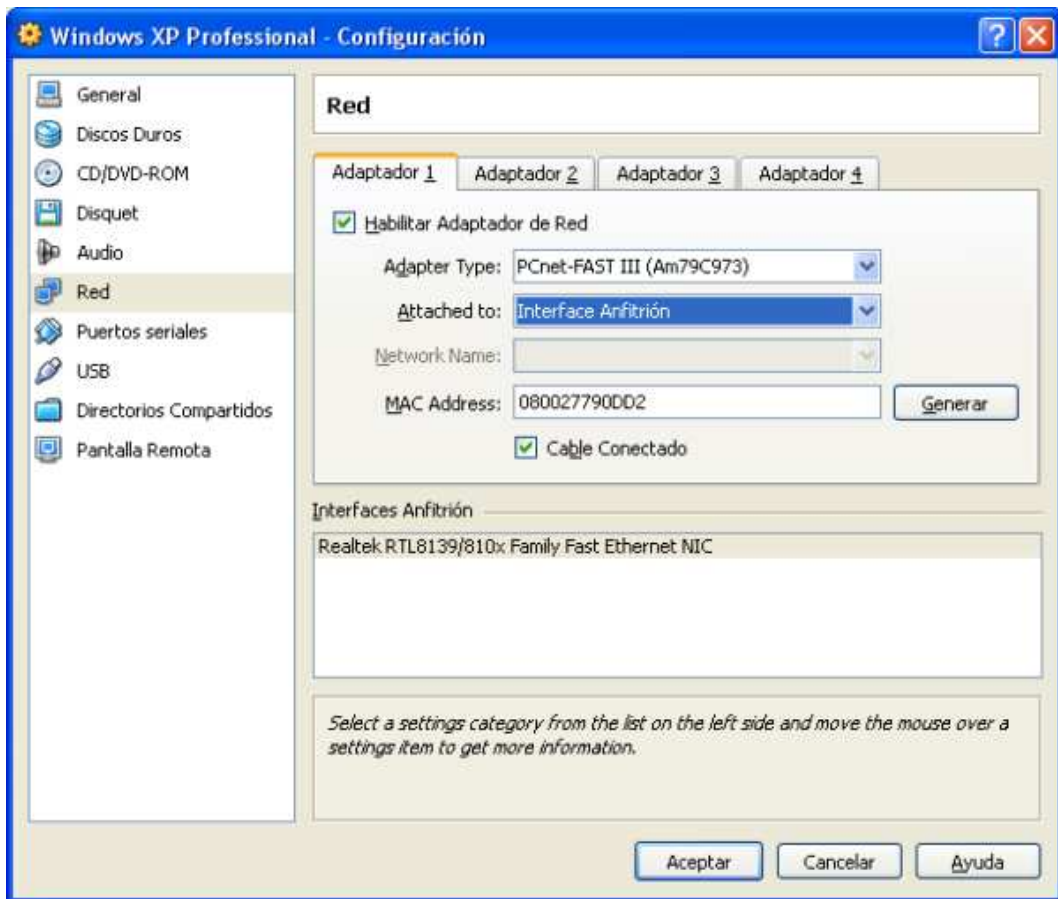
Windows XP Professional - Configuración

General
Discos Duros
CD/DVD-ROM
Disquet
Audio
Red
Puertos seriales
USB
Directorios Compartidos
Pantalla Remota

Red

Adaptador 1 | Adaptador 2 | Adaptador 3 | Adaptador 4

Habilitar Adaptador de Red

Adapter Type: PCnet-FAST III (Am79C973)

Attached to: Interface Anfitrión

Network Name:

MAC Address: 080027790DD2 Generar

Cable Conectado

Interfaces Anfitrión

Realtek RTL8139/810x Family Fast Ethernet NIC

Select a settings category from the list on the left side and move the mouse over a settings item to get more information.

Aceptar Cancelar Ayuda